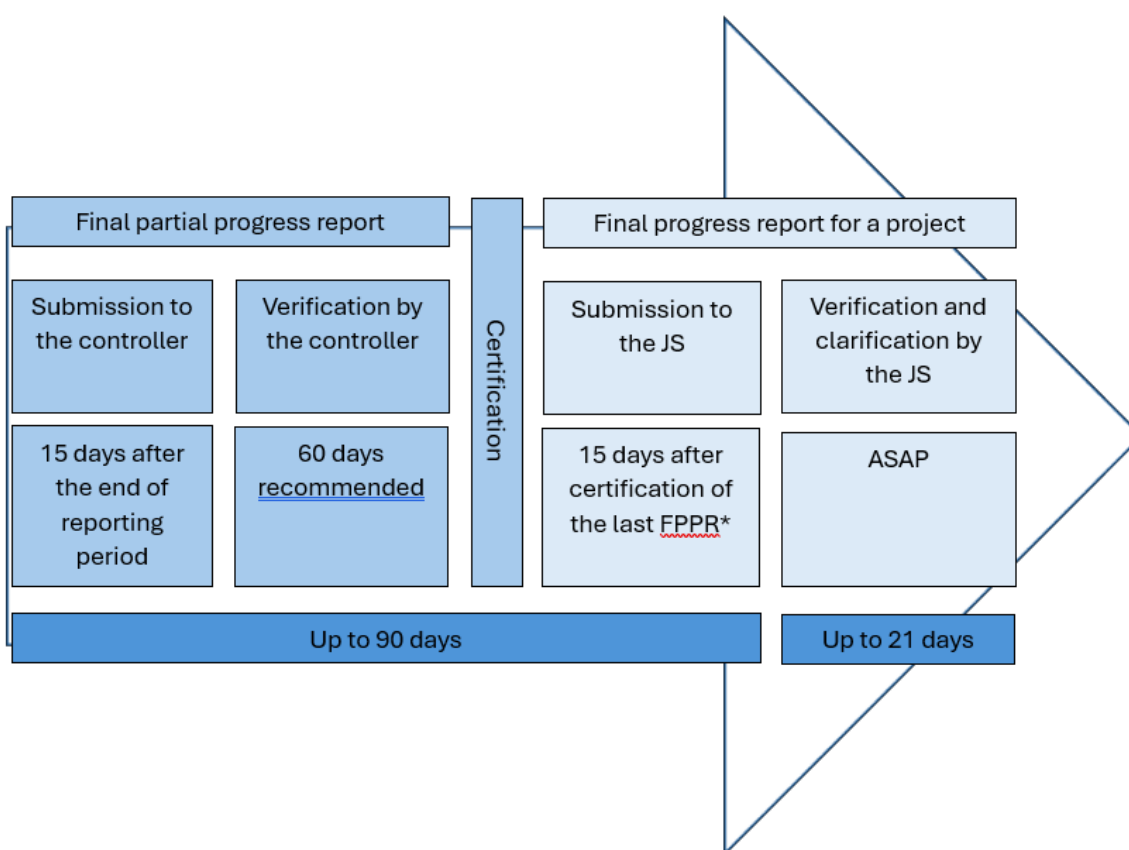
Final partial progress report

Submission to the controller

Verification by the controller

15 days after the end of reporting period

60 days recommended

Certification

Final progress report for a project

Submission to the JS

Verification and clarification by the JS

15 days after certification of the last FPPR*

ASAP

Up to 90 days

Up to 21 days